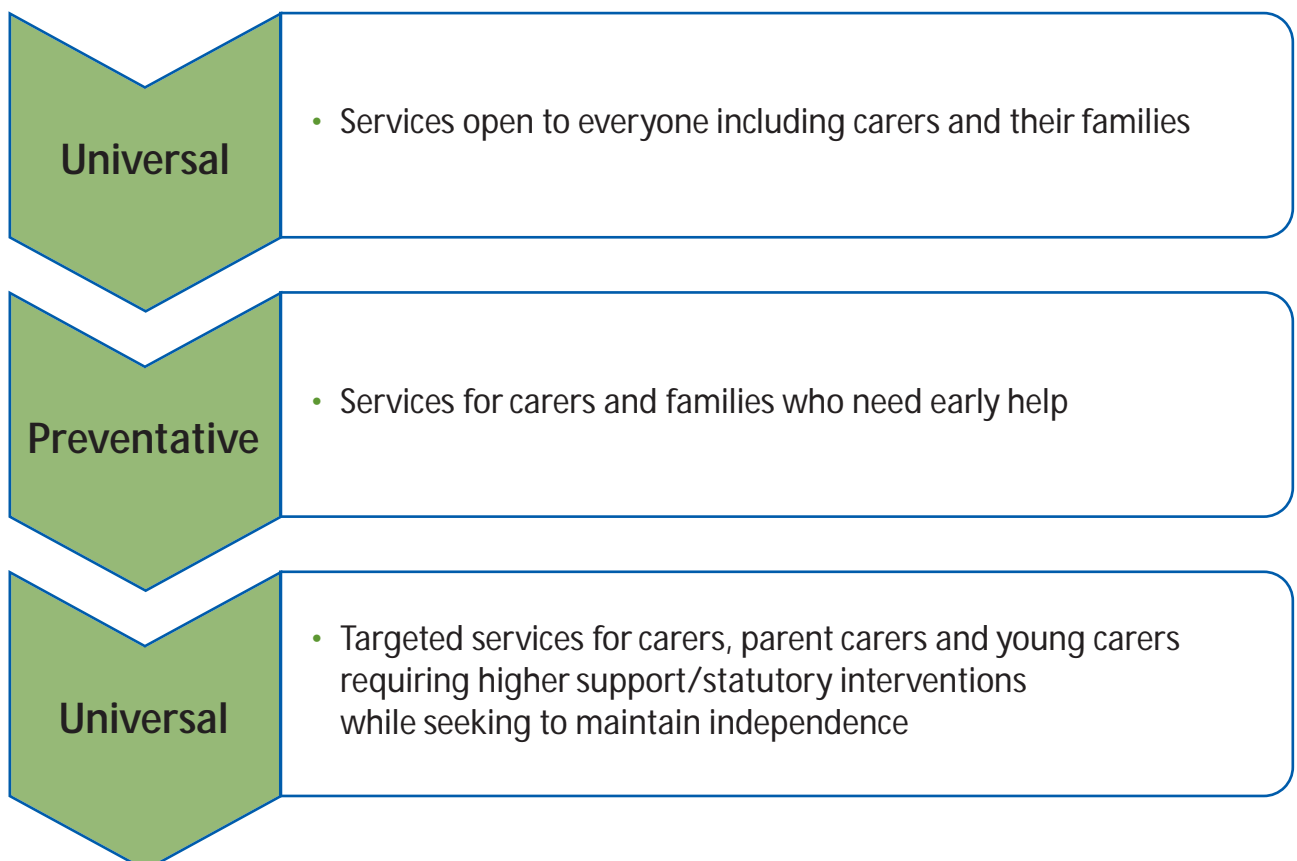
Universal

• Services open to everyone including carers and their families

Preventative

• Services for carers and families who need early help

Universal

• Targeted services for carers, parent carers and young carers requiring higher support/statutory interventions while seeking to maintain independence